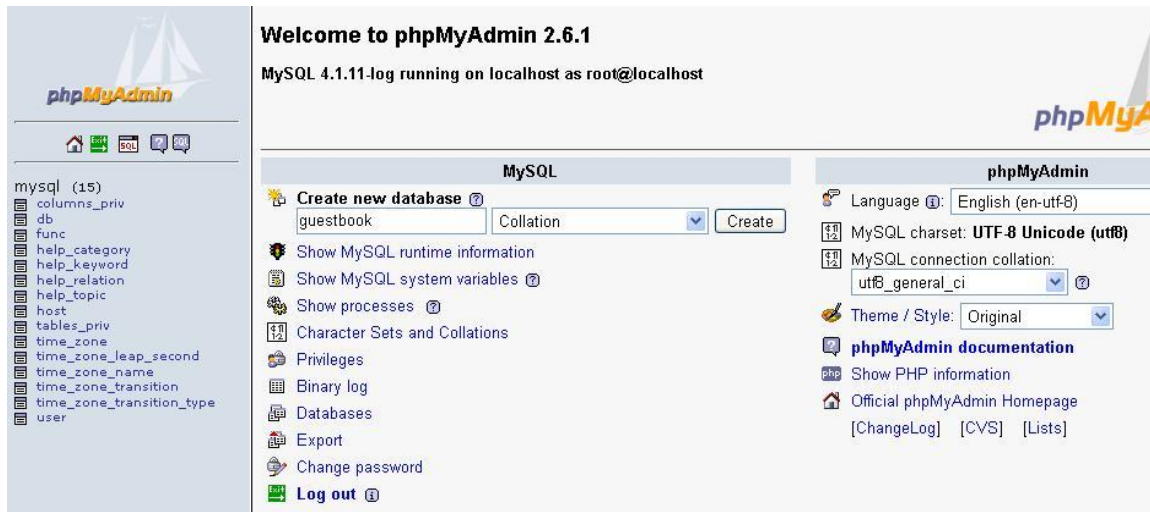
phpMyAdmin

mysql (15)
columns_priv
db
func
help_category
help_keyword
help_relation
help_topic
host
tables_priv
time_zone
time_zone_leap_second
time_zone_name
time_zone_transition
time_zone_transition_type
user

Welcome to phpMyAdmin 2.6.1

MySQL 4.1.11-log running on localhost as root@localhost

phpMy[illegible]

MySQL

Create new database ?
guestbook
Collation
Create
Show MySQL runtime information
Show MySQL system variables ?
Show processes ?
Character Sets and Collations
Privileges
Binary log
Databases
Export
Change password
Log out i

phpMyAdmin

Language i: English (en-utf-8)
MySQL charset: UTF-8 Unicode (utf8)
MySQL connection collation:
utf8_general_ci
?
Theme / Style: Original
phpMyAdmin documentation
Show PHP information
Official phpMyAdmin Homepage
[ChangeLog] [CVS] [Lists]